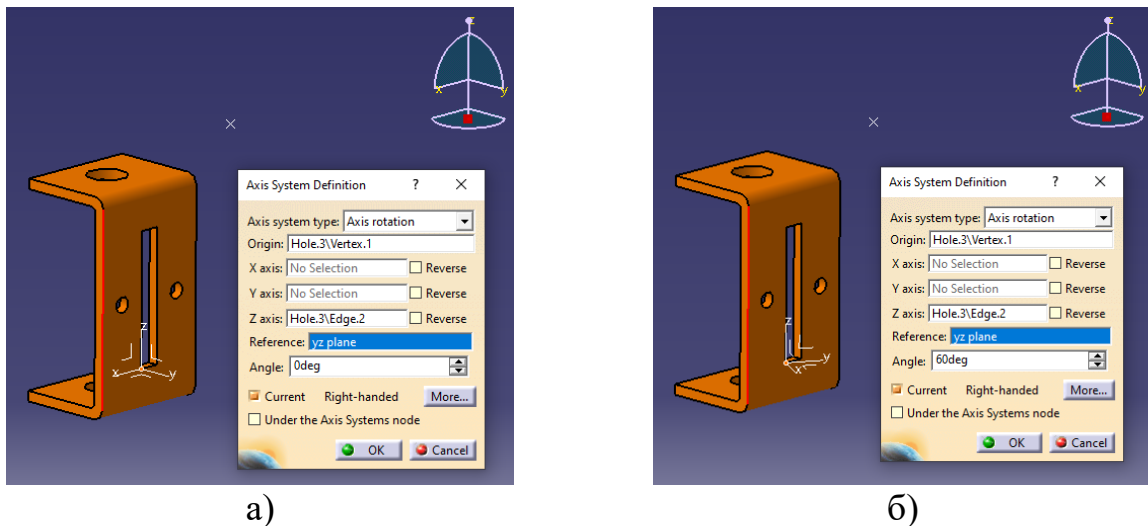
Axis System Definition ? ✕

Axis system type: Axis rotation

Origin: Hole.3\Vertex.1

X axis: No Selection Reverse

Y axis: No Selection Reverse

Z axis: Hole.3\Edge.2 Reverse

Reference: yz plane

Angle: 0deg

Current Right-handed More...

Under the Axis Systems node

OK Cancel

а)

Axis System Definition ? ✕

Axis system type: Axis rotation

Origin: Hole.3\Vertex.1

X axis: No Selection Reverse

Y axis: No Selection Reverse

Z axis: Hole.3\Edge.2 Reverse

Reference: yz plane

Angle: 60deg

Current Right-handed More...

Under the Axis Systems node

OK Cancel

б)